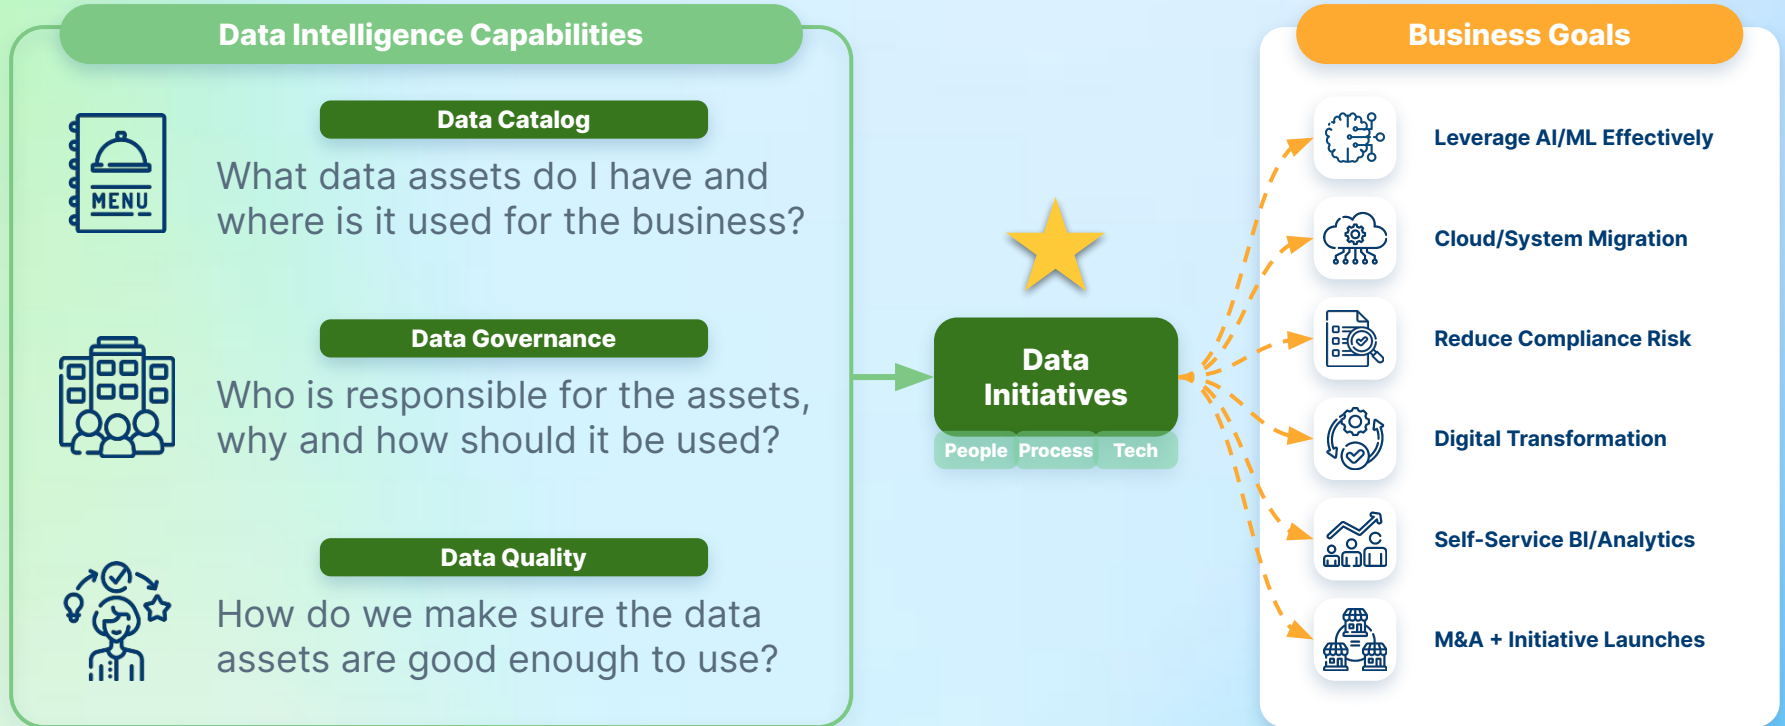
Data Intelligence Capabilities

MENU

Data Catalog

What data assets do I have and where is it used for the business?

Data Governance

Who is responsible for the assets, why and how should it be used?

Data Quality

How do we make sure the data assets are good enough to use?

Data Initiatives

People Process Tech

Business Goals

Leverage AI/ML Effectively

Cloud/System Migration

Reduce Compliance Risk

Digital Transformation

Self-Service BI/Analytics

M&A + Initiative Launches